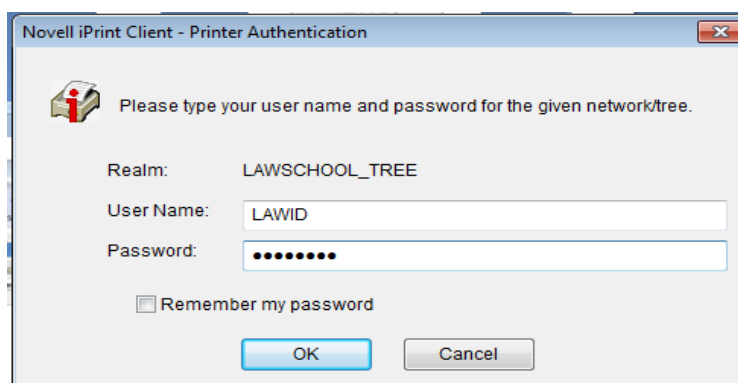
Novell iPrint Client - Printer Authentication

Please type your user name and password for the given network/tree.

Realm: LAWSCHOOL_TREE

User Name: LAWID

Password: ••••••••

Remember my password

OK

Cancel